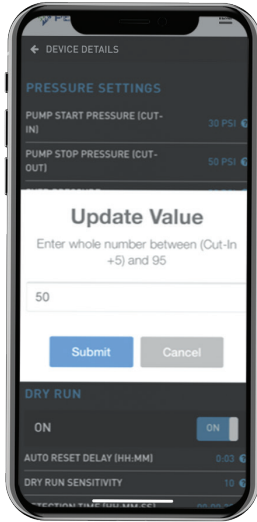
← DEVICE DETAILS

PRESSURE SETTINGS

PUMP START PRESSURE (CUT-IN) 30 PSI

PUMP STOP PRESSURE (CUT-OUT) 50 PSI

Update Value

Enter whole number between (Cut-In +5) and 95

50

Submit Cancel

DRY RUN

ON ON

AUTO RESET DELAY (HH:MM) 0:03

DRY RUN SENSITIVITY 10

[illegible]